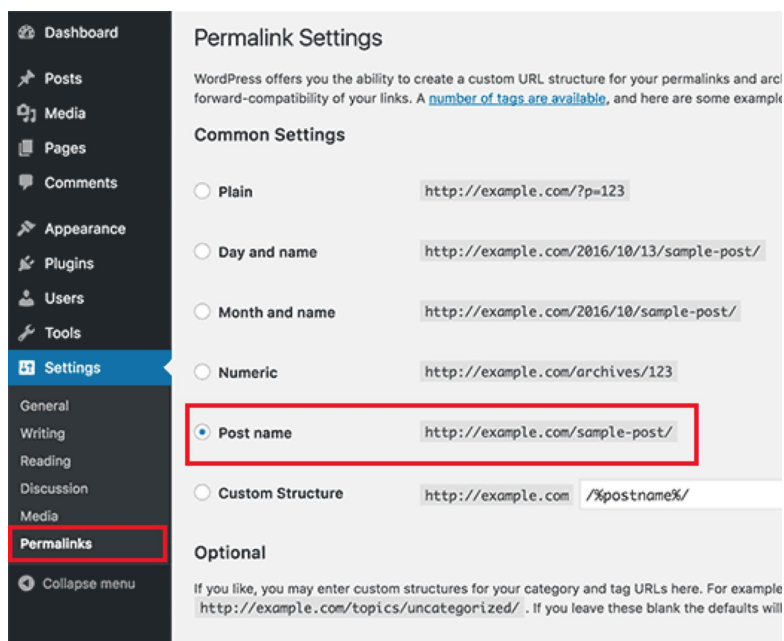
Dashboard
Posts
Media
Pages
Comments
Appearance
Plugins
Users
Tools
Settings
General
Writing
Reading
Discussion
Media
Permalinks
Collapse menu

Permalink Settings

WordPress offers you the ability to create a custom URL structure for your permalinks and arc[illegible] forward-compatibility of your links. A number of tags are available, and here are some example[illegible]

Common Settings

Plain http://example.com/?p=123

Day and name http://example.com/2016/10/13/sample-post/

Month and name http://example.com/2016/10/sample-post/

Numeric http://example.com/archives/123

Post name http://example.com/sample-post/

Custom Structure http://example.com /%postname%/

Optional

If you like, you may enter custom structures for your category and tag URLs here. For example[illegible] http://example.com/topics/uncategorized/ . If you leave these blank the defaults will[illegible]